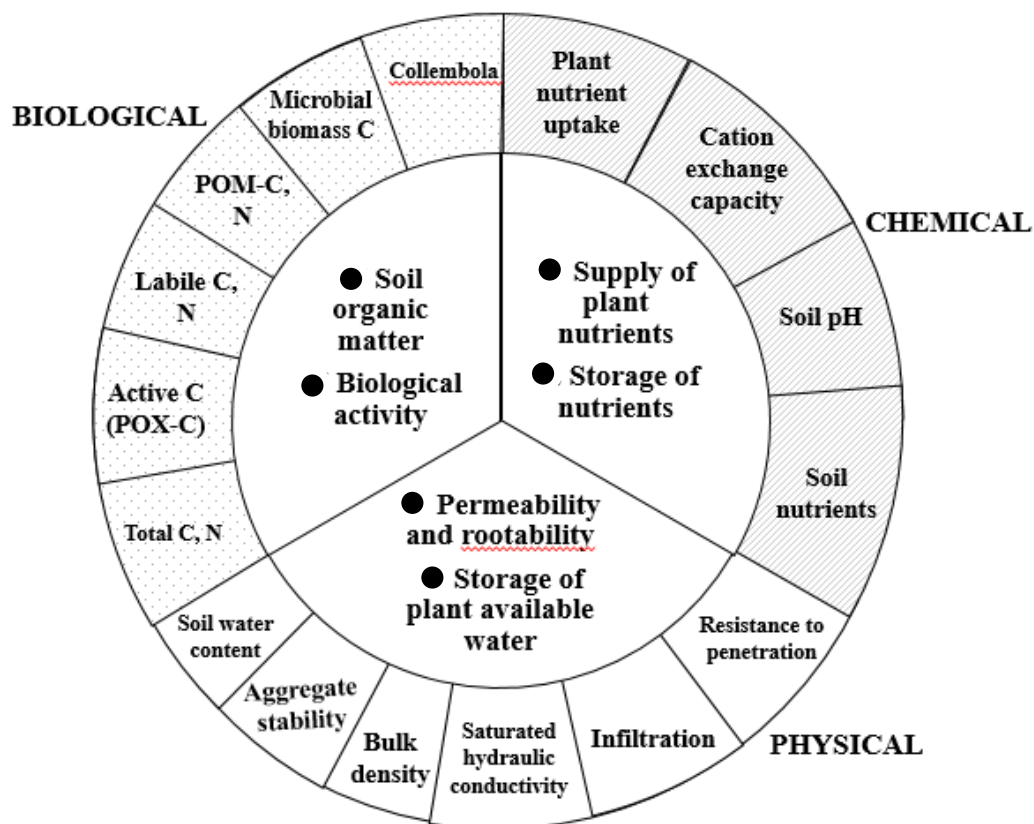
BIOLOGICAL

Collembola

Microbial biomass C

POM-C, N

Labile C, N

Active C (POX-C)

Total C, N

● Soil organic matter

● Biological activity

Plant nutrient uptake

Cation exchange capacity

CHEMICAL

Soil pH

Soil nutrients

● Supply of plant nutrients

● Storage of nutrients

● Permeability and rootability

● Storage of plant available water

Soil water content

Aggregate stability

Bulk density

Saturated hydraulic conductivity

Infiltration

Resistance to penetration

PHYSICAL